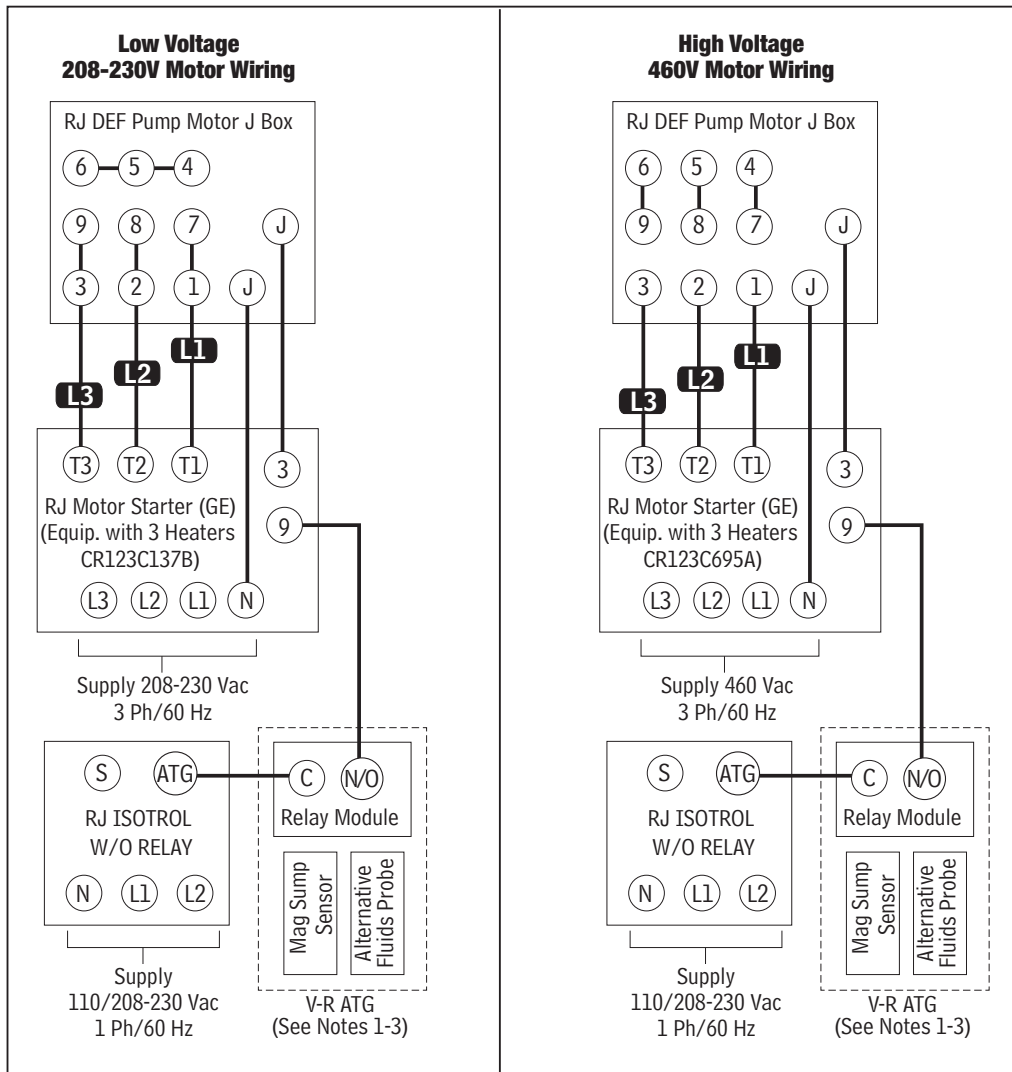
Low Voltage
208-230V Motor Wiring

RJ DEF Pump Motor J Box

6 5 4

9 8 7 J

3 2 1 J

L1

L2

L3

T3 T2 T1 3

RJ Motor Starter (GE)
(Equip. with 3 Heaters
CR123C137B)

9

L3 L2 L1 N

Supply 208-230 Vac
3 Ph/60 Hz

S ATG

RJ ISOTROL
W/O RELAY

N L1 L2

Supply
110/208-230 Vac
1 Ph/60 Hz

C N/O

Relay Module

Mag Sump Sensor

Alternative Fluids Probe

V-R ATG
(See Notes 1-3)

High Voltage
460V Motor Wiring

RJ DEF Pump Motor J Box

6 5 4

9 8 7 J

3 2 1 J

L1

L2

L3

T3 T2 T1 3

RJ Motor Starter (GE)
(Equip. with 3 Heaters
CR123C695A)

9

L3 L2 L1 N

Supply 460 Vac
3 Ph/60 Hz

S ATG

RJ ISOTROL
W/O RELAY

N L1 L2

Supply
110/208-230 Vac
1 Ph/60 Hz

C N/O

Relay Module

Mag Sump Sensor

Alternative Fluids Probe

V-R ATG
(See Notes 1-3)